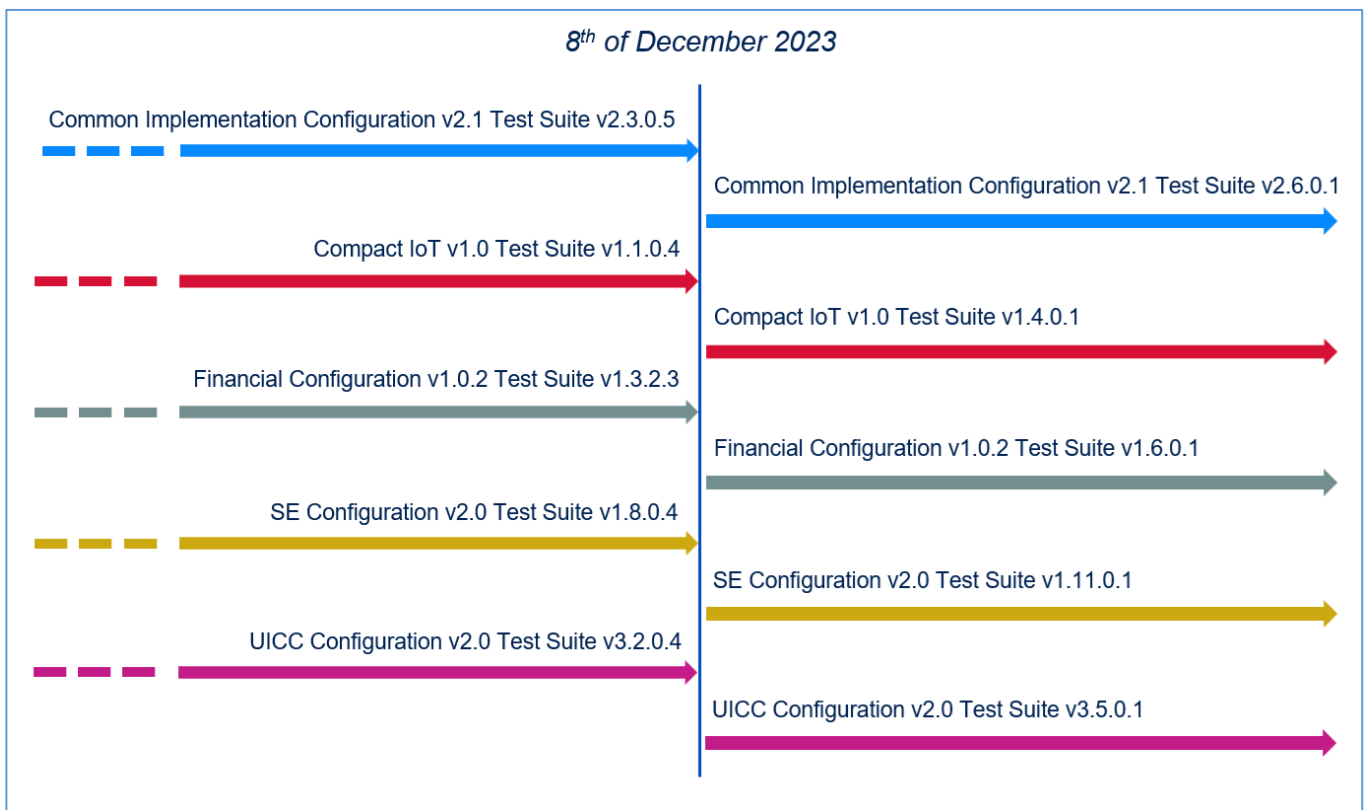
8$^{th}$ of December 2023

Common Implementation Configuration v2.1 Test Suite v2.3.0.5

Common Implementation Configuration v2.1 Test Suite v2.6.0.1

Compact IoT v1.0 Test Suite v1.1.0.4

Compact IoT v1.0 Test Suite v1.4.0.1

Financial Configuration v1.0.2 Test Suite v1.3.2.3

Financial Configuration v1.0.2 Test Suite v1.6.0.1

SE Configuration v2.0 Test Suite v1.8.0.4

SE Configuration v2.0 Test Suite v1.11.0.1

UICC Configuration v2.0 Test Suite v3.2.0.4

UICC Configuration v2.0 Test Suite v3.5.0.1